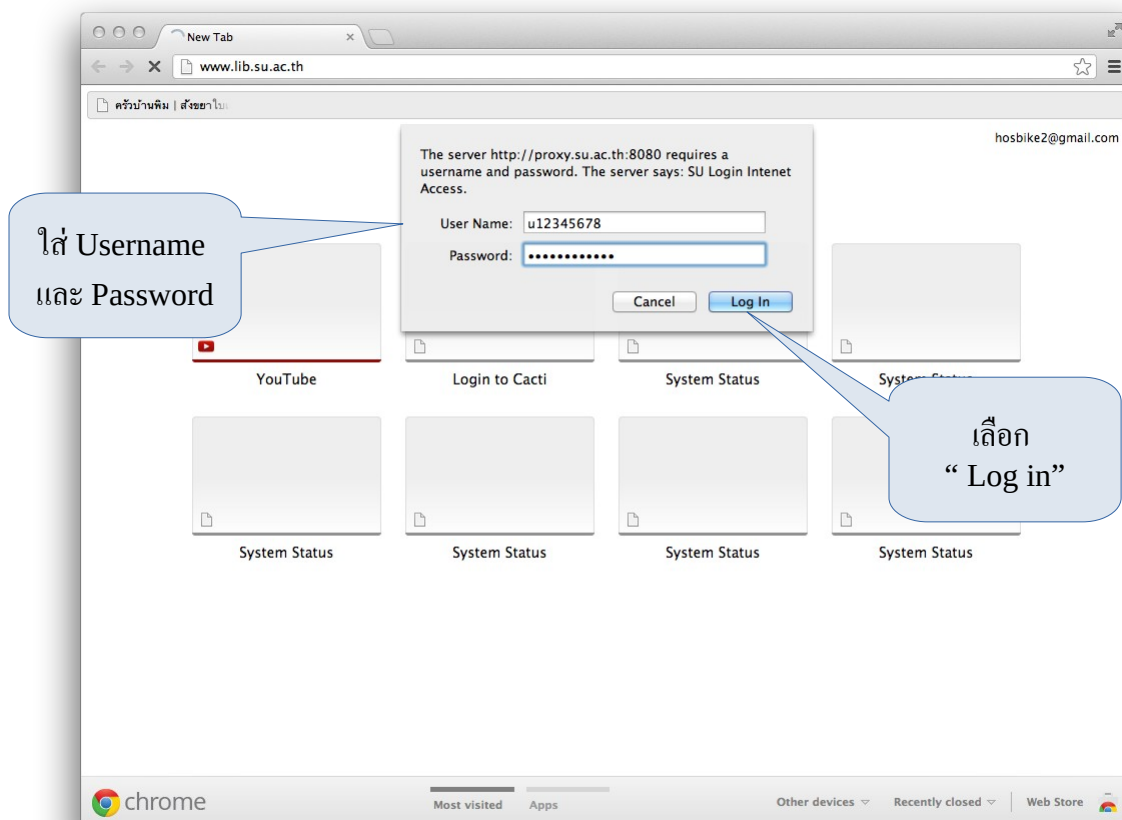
New Tab

www.lib.su.ac.th

ครัวบ้านพิม | สั่งขยาใบ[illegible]

hosbike2@gmail.com

The server http://proxy.su.ac.th:8080 requires a username and password. The server says: SU Login Intenet Access.

User Name: u12345678

Password: ••••••••••••

Cancel

Log In

ใส่ Username และ Password

YouTube

Login to Cacti

System Status

System Status

เลือก " Log in"

System Status

System Status

System Status

System Status

chrome

Most visited

Apps

Other devices

Recently closed

Web Store